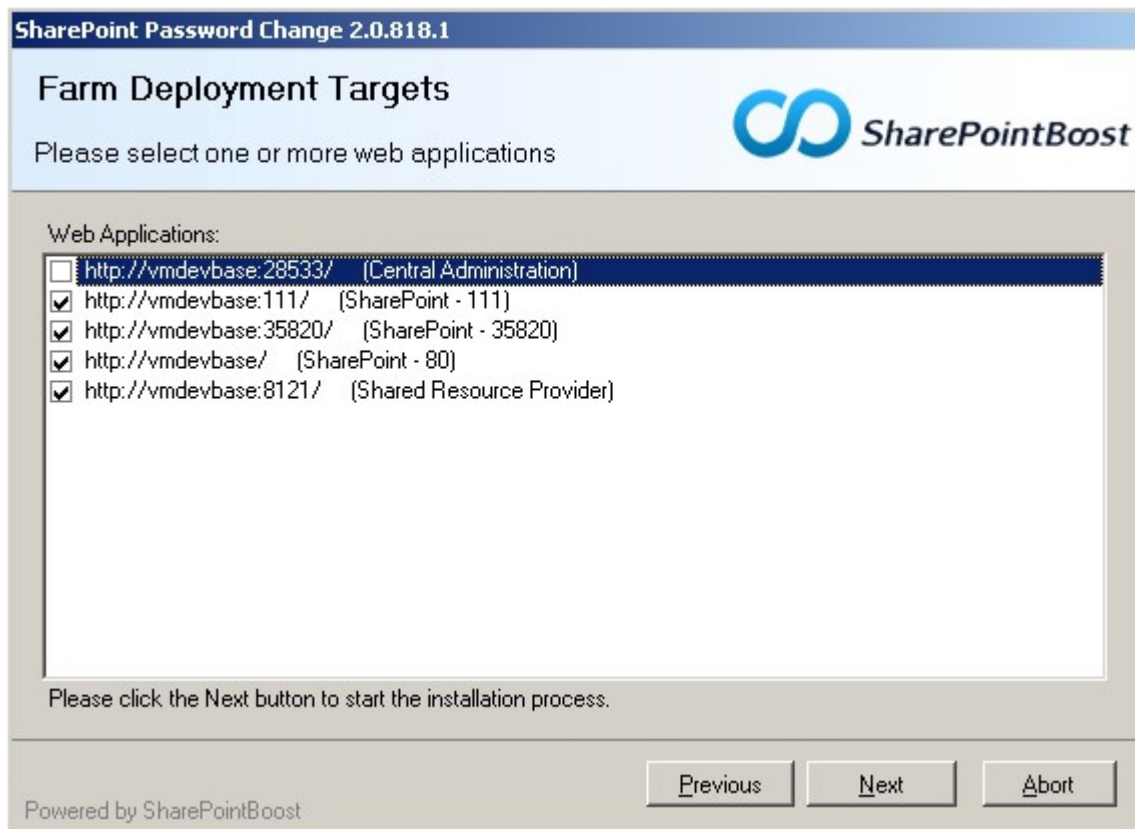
SharePoint Password Change 2.0.818.1

Farm Deployment Targets

Please select one or more web applications

SharePointBoost

Web Applications:

http://vmdevbase:28533/ (Central Administration)
http://vmdevbase:111/ (SharePoint - 111)
http://vmdevbase:35820/ (SharePoint - 35820)
http://vmdevbase/ (SharePoint - 80)
http://vmdevbase:8121/ (Shared Resource Provider)

Please click the Next button to start the installation process.

Previous
Next
Abort

Powered by SharePointBoost